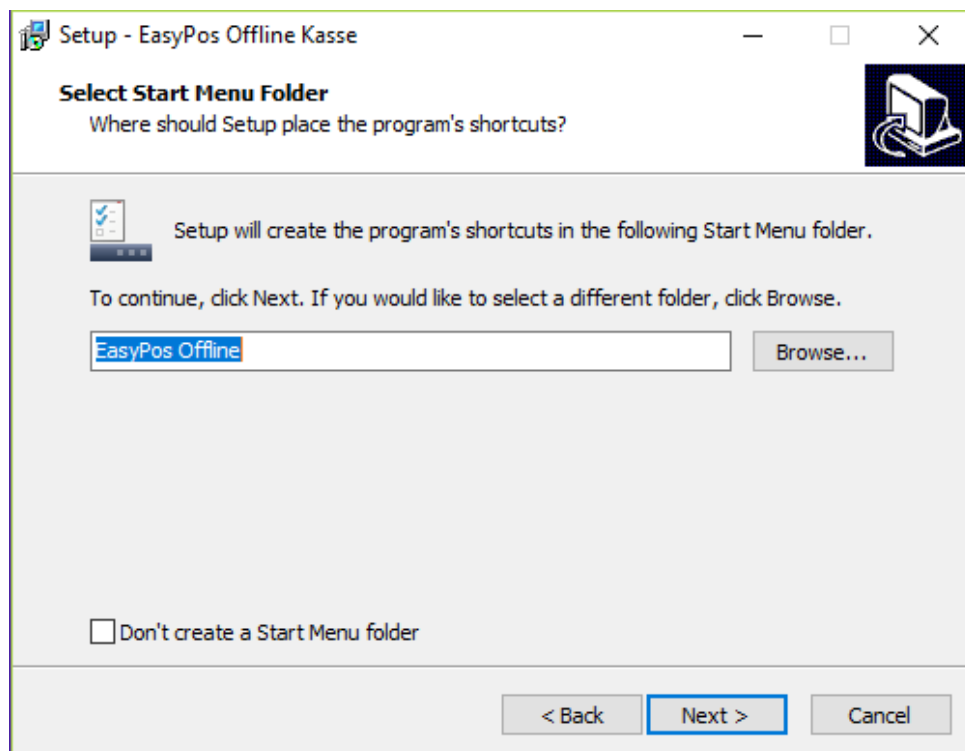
Setup - EasyPos Offline Kasse

Select Start Menu Folder
Where should Setup place the program's shortcuts?

Setup will create the program's shortcuts in the following Start Menu folder.

To continue, click Next. If you would like to select a different folder, click Browse.

EasyPos Offline

Browse...

Don't create a Start Menu folder

< Back

Next >

Cancel